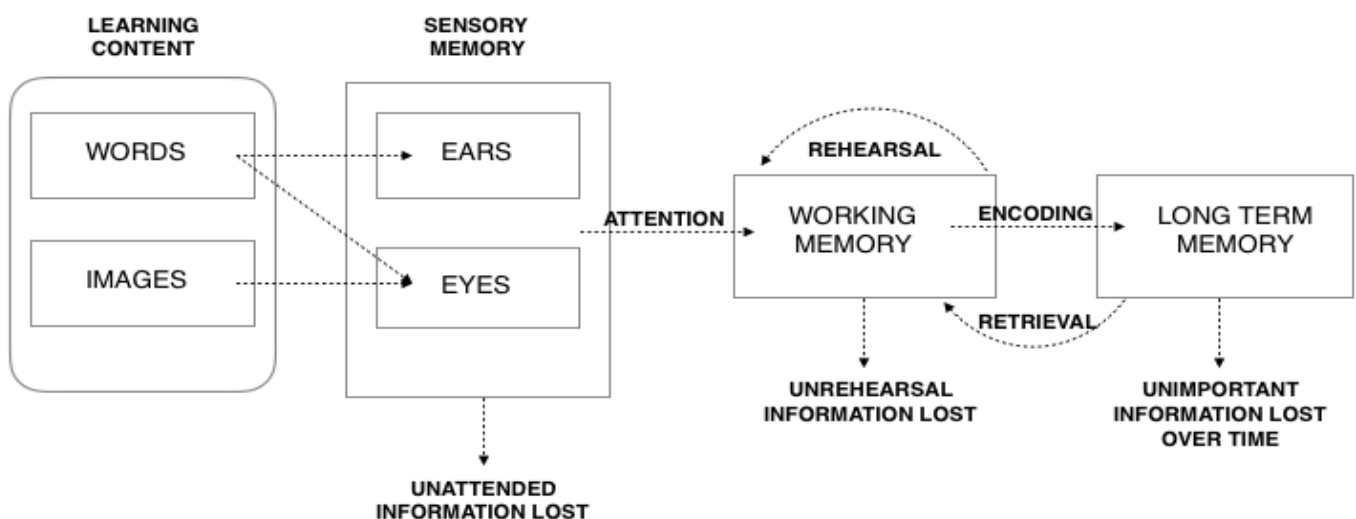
LEARNING CONTENT

WORDS

IMAGES

SENSORY MEMORY

EARS

EYES

UNATTENDED INFORMATION LOST

ATTENTION

REHEARSAL

WORKING MEMORY

ENCODING

RETRIEVAL

UNREHEARSAL INFORMATION LOST

LONG TERM MEMORY

UNIMPORTANT INFORMATION LOST OVER TIME